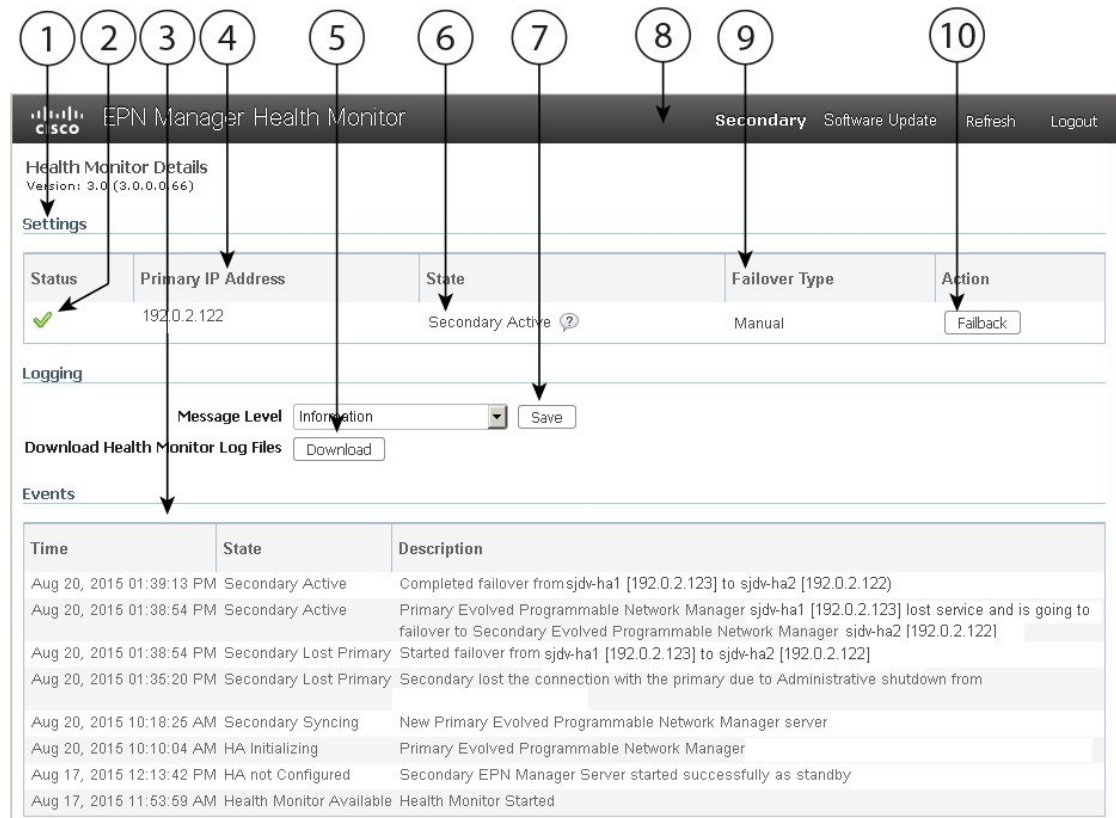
1 2 3 4 5 6 7 8 9 10

cisco EPN Manager Health Monitor

Secondary Software Update Refresh Logout

Health Monitor Details
Version: 3.0 (3.0.0.0.66)

Settings

| Status | Primary IP Address | State | Failover Type | Action |
|---|---|---|---|---|
| ✓ | 192.0.2.122 | Secondary Active | Manual | Failback |

Logging

Message Level Information Save

Download Health Monitor Log Files Download

Events

| Time | State | Description |
|---|---|---|
| Aug 20, 2015 01:39:13 PM | Secondary Active | Completed failover from sjdv-ha1 [192.0.2.123] to sjdv-ha2 [192.0.2.122] |
| Aug 20, 2015 01:38:54 PM | Secondary Active | Primary Evolved Programmable Network Manager sjdv-ha1 [192.0.2.123] lost service and is going to failover to Secondary Evolved Programmable Network Manager sjdv-ha2 [192.0.2.122] |
| Aug 20, 2015 01:38:54 PM | Secondary Lost Primary | Started failover from sjdv-ha1 [192.0.2.123] to sjdv-ha2 [192.0.2.122] |
| Aug 20, 2015 01:35:20 PM | Secondary Lost Primary | Secondary lost the connection with the primary due to Administrative shutdown from |
| Aug 20, 2015 10:18:25 AM | Secondary Syncing | New Primary Evolved Programmable Network Manager server |
| Aug 20, 2015 10:10:04 AM | HA Initializing | Primary Evolved Programmable Network Manager |
| Aug 17, 2015 12:13:42 PM | HA not Configured | Secondary EPN Manager Server started successfully as standby |
| Aug 17, 2015 11:53:59 AM | Health Monitor Available | Health Monitor Started |